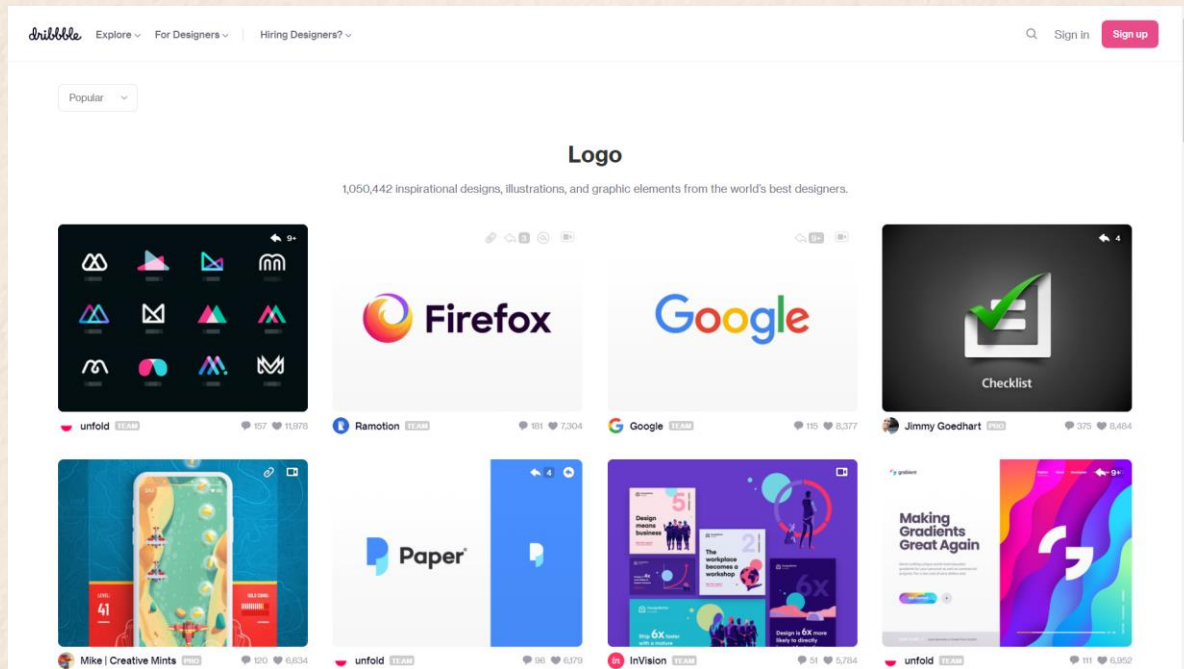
dribbble Explore For Designers Hiring Designers?

Sign in Sign up

Popular

Logo

1,050,442 inspirational designs, illustrations, and graphic elements from the world's best designers.

9+

3

9+

4

Firefox

Google

Checklist

unfold TEAM 157 11,978

Ramotion TEAM 181 7,304

Google TEAM 115 8,377

Jimmy Goedhart PRO 375 8,484

LEVEL 41

4

Design means business

The workplace becomes a workshop

6X

Design is 6X more likely to directly

Ship 6X faster with a mature

Paper

gradient

Making Gradients Great Again

9+

Mike | Creative Mints PRO 120 6,634

unfold TEAM 96 6,179

InVision TEAM 51 5,784

unfold TEAM 111 6,952